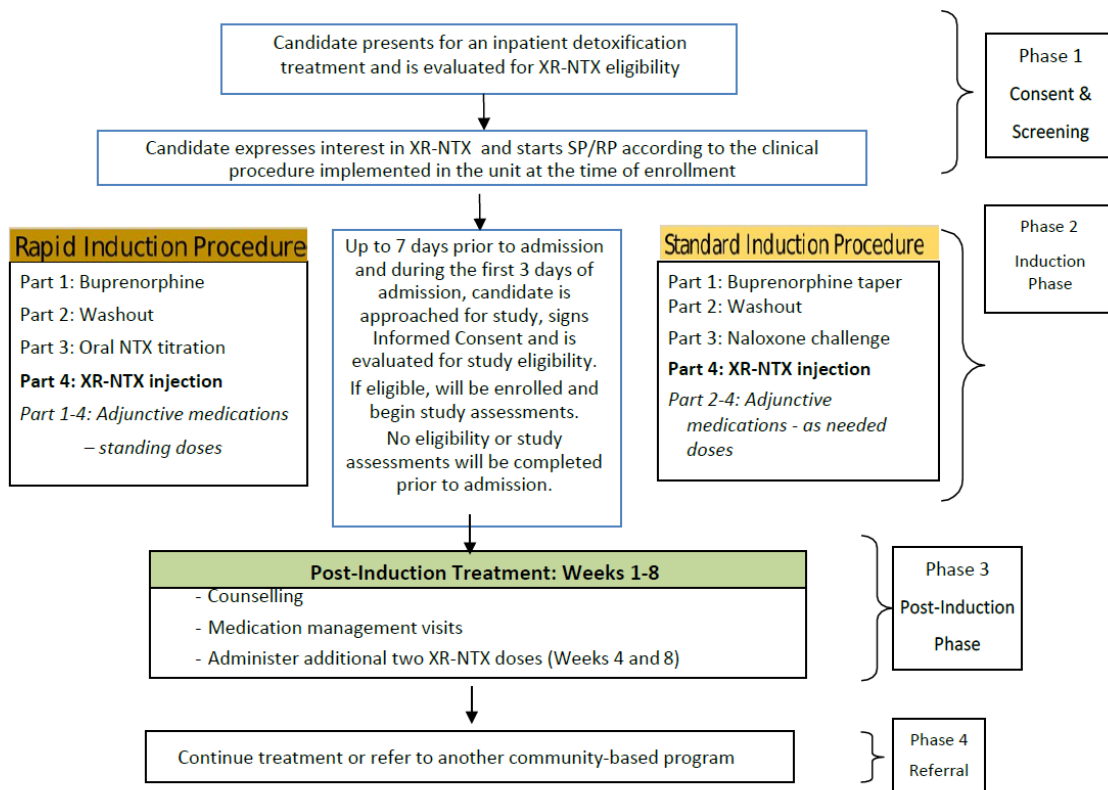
Candidate presents for an inpatient detoxification treatment and is evaluated for XR-NTX eligibility

Phase 1
Consent & Screening

Candidate expresses interest in XR-NTX and starts SP/RP according to the clinical procedure implemented in the unit at the time of enrollment

Rapid Induction Procedure
Part 1: Buprenorphine
Part 2: Washout
Part 3: Oral NTX titration
**Part 4: XR-NTX injection**
*Part 1-4: Adjunctive medications – standing doses*

Up to 7 days prior to admission and during the first 3 days of admission, candidate is approached for study, signs Informed Consent and is evaluated for study eligibility.
If eligible, will be enrolled and begin study assessments.
No eligibility or study assessments will be completed prior to admission.

Standard Induction Procedure
Part 1: Buprenorphine taper
Part 2: Washout
Part 3: Naloxone challenge
**Part 4: XR-NTX injection**
*Part 2-4: Adjunctive medications - as needed doses*

Phase 2
Induction Phase

Post-Induction Treatment: Weeks 1-8
- Counselling
- Medication management visits
- Administer additional two XR-NTX doses (Weeks 4 and 8)

Phase 3
Post-Induction Phase

Continue treatment or refer to another community-based program

Phase 4
Referral